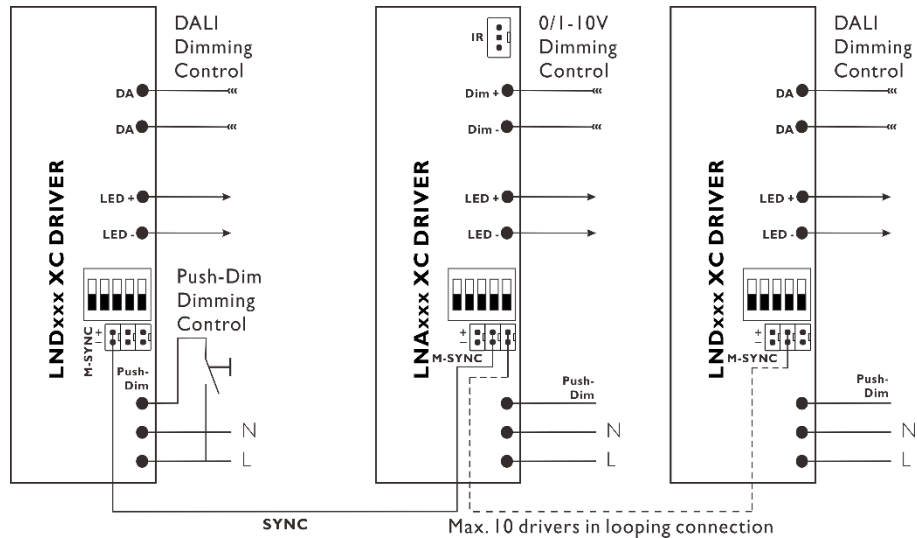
DALI Dimming Control

DA
DA

LNDxxx XC DRIVER

LED +
LED -

Push-Dim Dimming Control

M-SYNC
+
-

Push-Dim

N
L

IR

0/1-10V Dimming Control

Dim +
Dim -

LNAxxx XC DRIVER

LED +
LED -

+
-
M-SYNC

Push-Dim

N
L

DALI Dimming Control

DA
DA

LNDxxx XC DRIVER

LED +
LED -

+
-
M-SYNC

Push-Dim

N
L

SYNC

Max. 10 drivers in looping connection